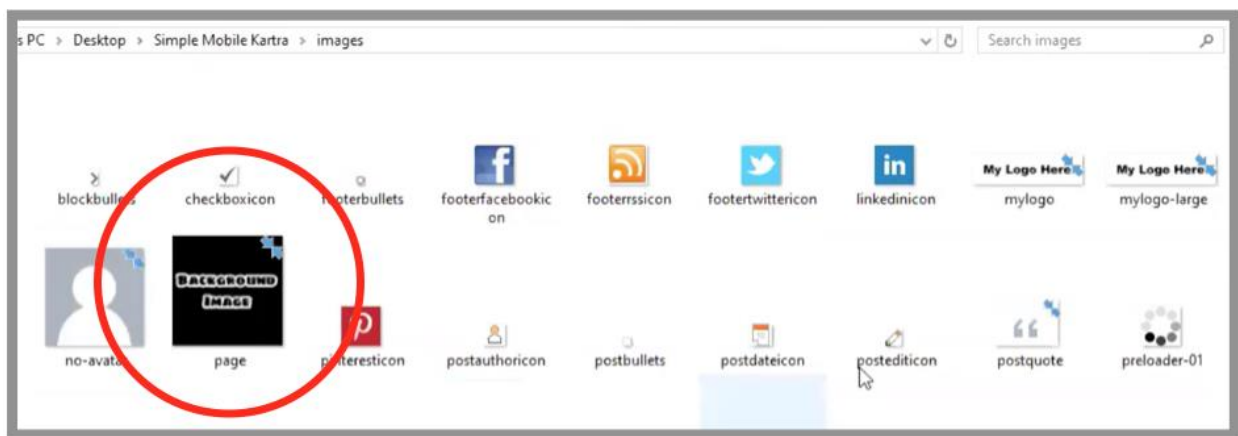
s PC > Desktop > Simple Mobile Kartra > images

Search images

blockbull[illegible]

checkboxicon

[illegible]oterbullets

footerfacebookicon

footerrssicon

footertwittericon

linkedinicon

My Logo Here

mylogo

My Logo Here

mylogo-large

no-avata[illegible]

Background Image

page

p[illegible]teresticon

postauthoricon

postbullets

postdateicon

postediticon

postquote

preloader-01